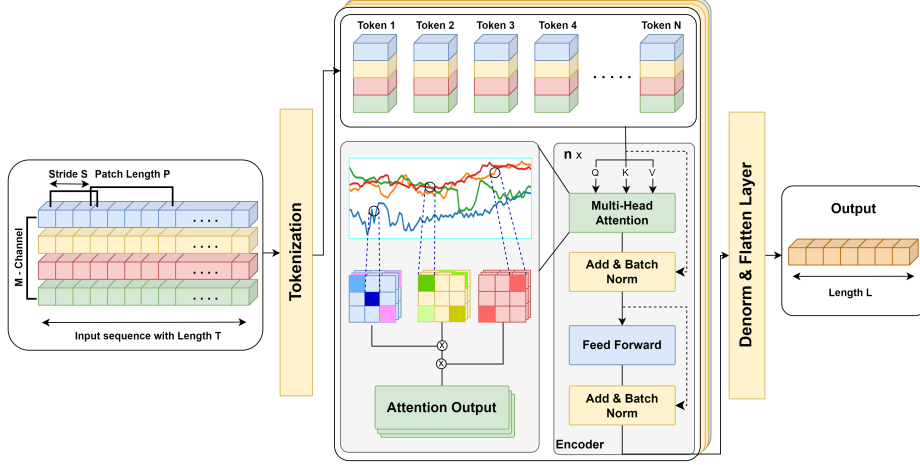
Stride S

Patch Length P

M - Channel

. . . .

. . . .

. . . .

. . . .

Input sequence with Length T

Tokenization

Token 1

Token 2

Token 3

Token 4

Token N

. . . . .

n x

Q

K

V

Multi-Head Attention

Add & Batch Norm

Feed Forward

Add & Batch Norm

Encoder

Attention Output

Denorm & Flatten Layer

Output

Length L